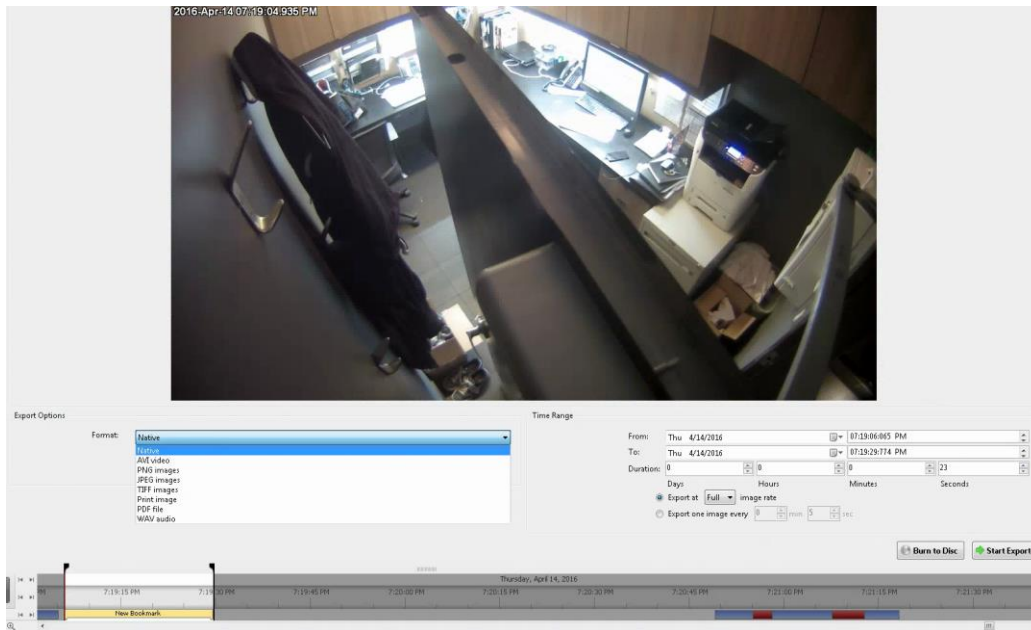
2016-Apr-14 07:19:04.935 PM

Export Options

Format: Native

Native
AVI video
PNG images
JPEG images
TIFF images
Print image
PDF file
WAV audio

Time Range

From: Thu 4/14/2016 07:19:06:065 PM

To: Thu 4/14/2016 07:19:29:774 PM

Duration: 0 0 0 23

Days Hours Minutes Seconds

Export at Full image rate

Export one image every 0 min. 5 sec

Burn to Disc

Start Export

Thursday, April 14, 2016

7:19:15 PM 7:19:30 PM 7:19:45 PM 7:20:00 PM 7:20:15 PM 7:20:30 PM 7:20:45 PM 7:21:00 PM 7:21:15 PM 7:21:30 PM

New Bookmark